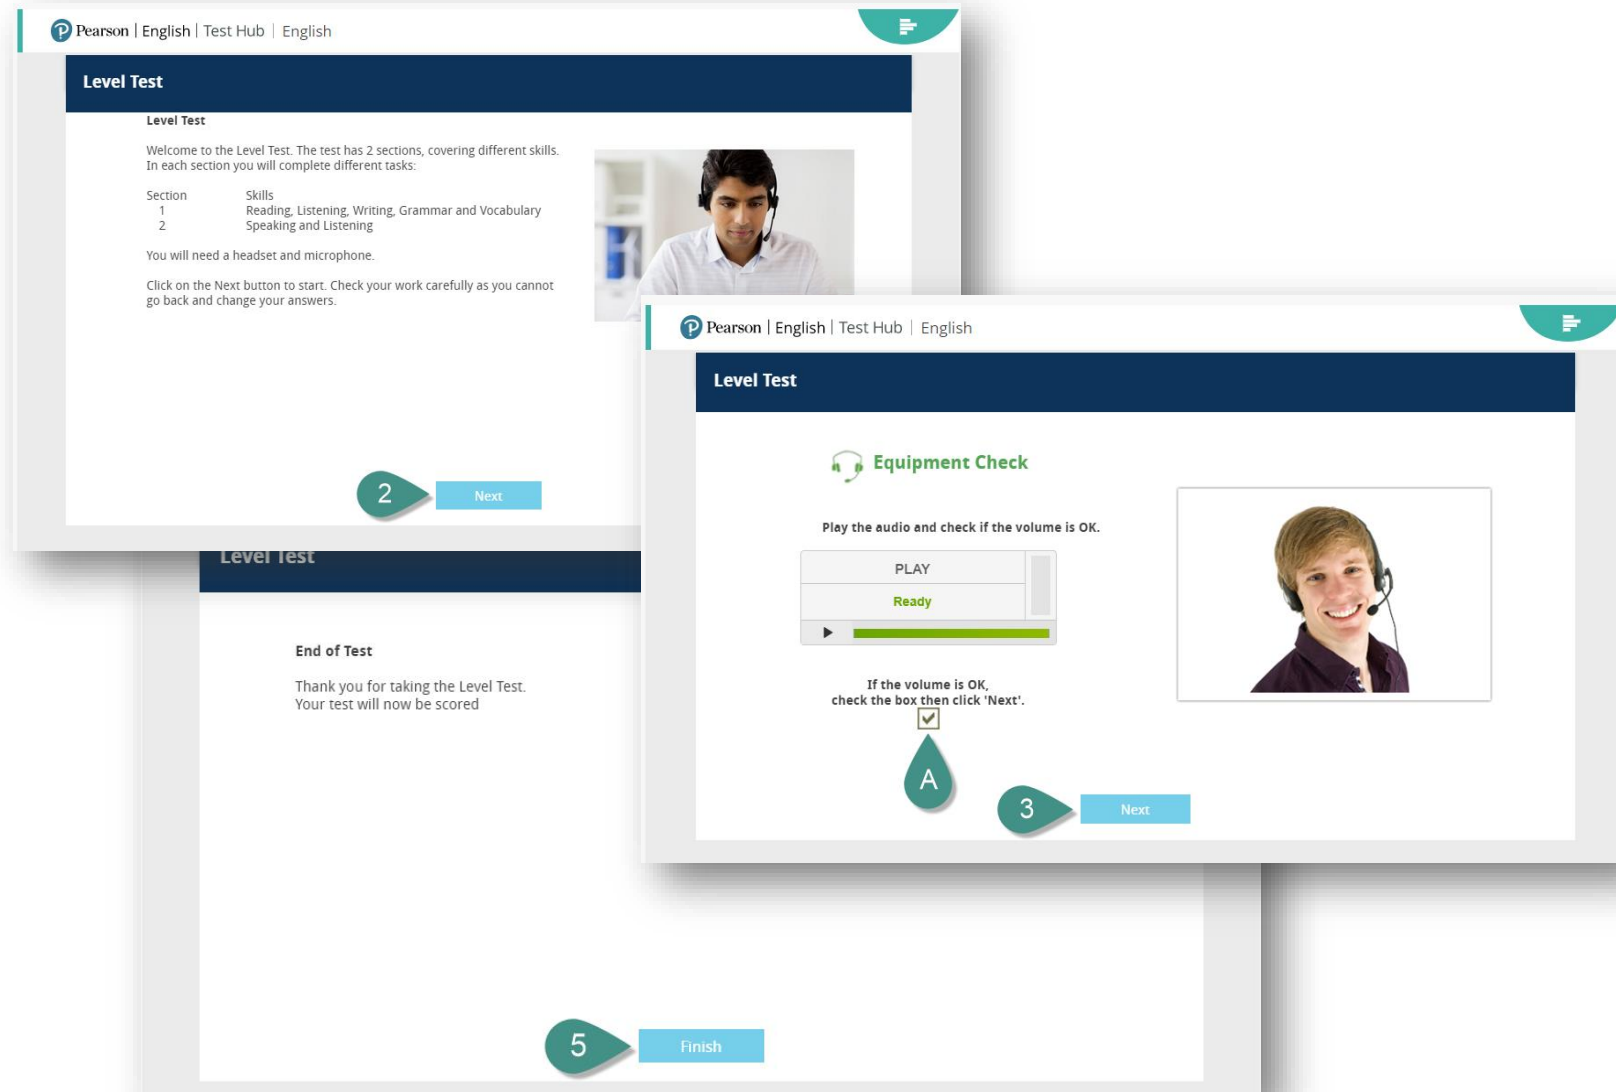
Pearson | English | Test Hub | English

Level Test

Level Test

Welcome to the Level Test. The test has 2 sections, covering different skills. In each section you will complete different tasks:

| Section | Skills |
|---|---|
| 1 | Reading, Listening, Writing, Grammar and Vocabulary |
| 2 | Speaking and Listening |

You will need a headset and microphone.

Click on the Next button to start. Check your work carefully as you cannot go back and change your answers.

2 Next

Level Test

End of Test

Thank you for taking the Level Test.
Your test will now be scored

5 Finish

Pearson | English | Test Hub | English

Level Test

Equipment Check

Play the audio and check if the volume is OK.

PLAY

Ready

If the volume is OK, check the box then click 'Next'.

A

3 Next